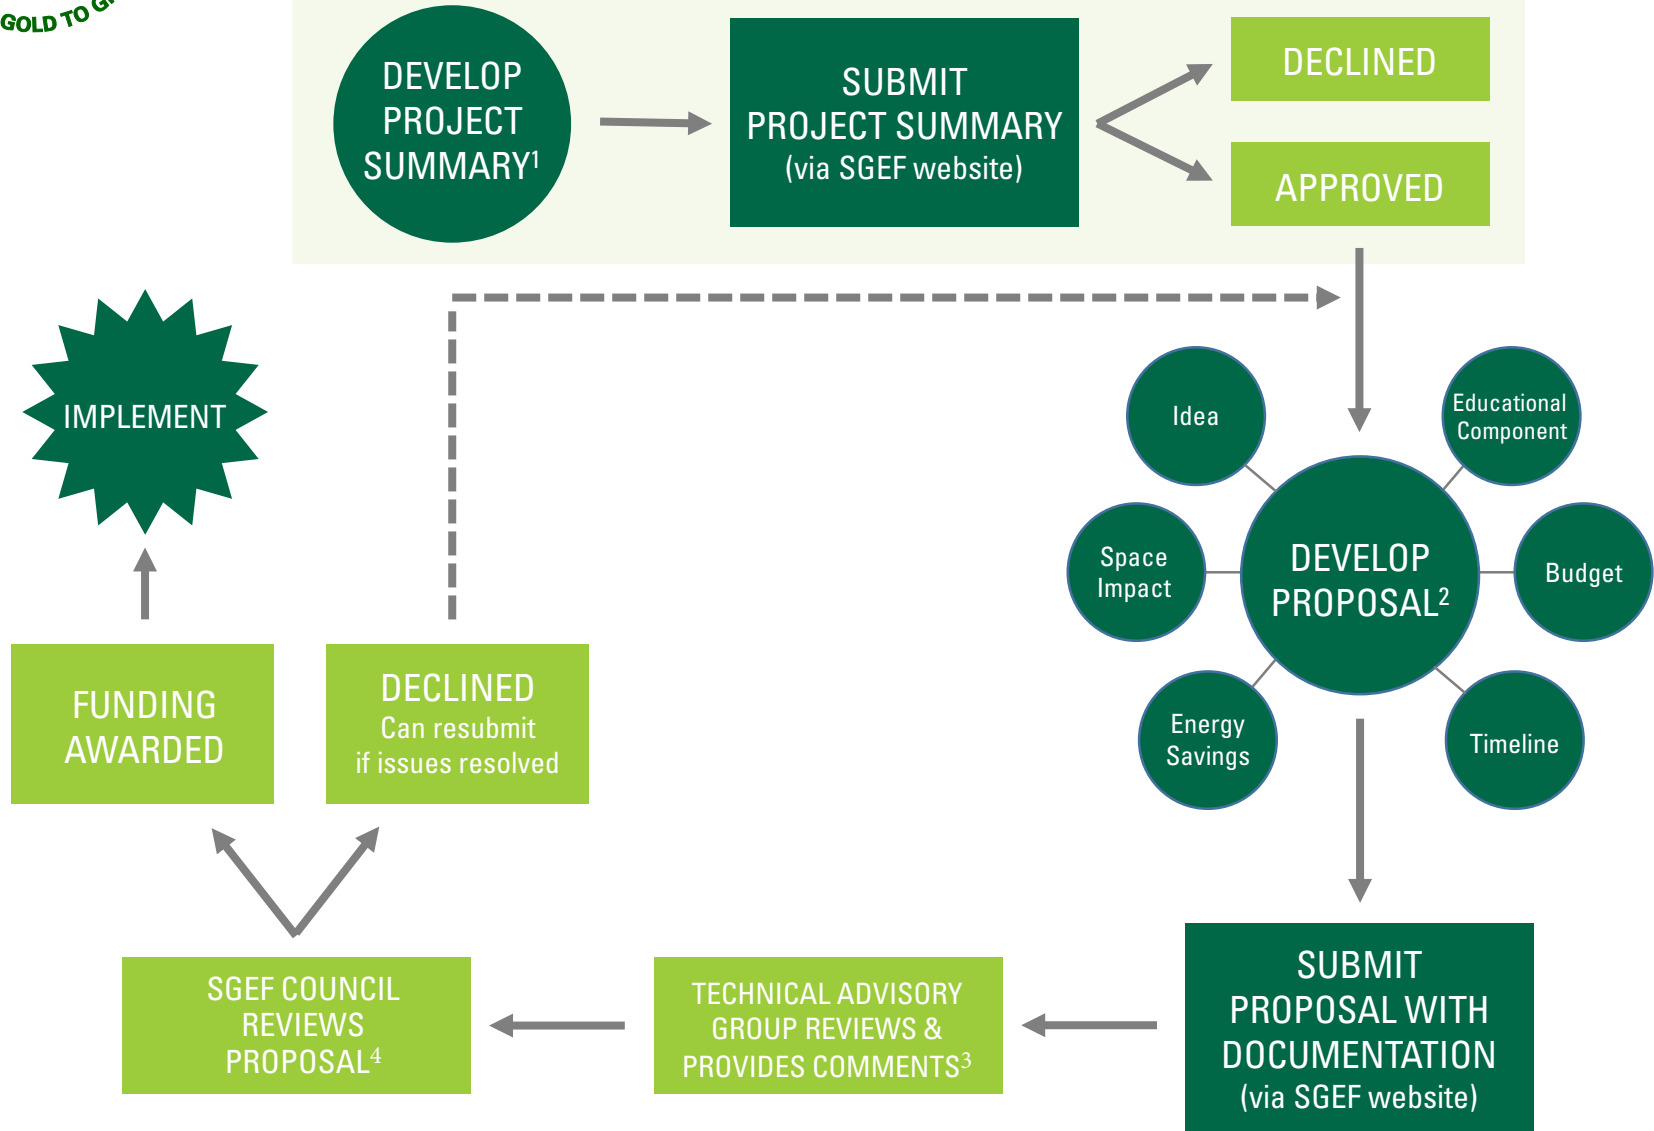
GOLD TO G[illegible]

DEVELOP PROJECT SUMMARY$^1$

SUBMIT PROJECT SUMMARY (via SGEF website)

DECLINED

APPROVED

IMPLEMENT

Idea

Educational Component

Space Impact

DEVELOP PROPOSAL$^2$

Budget

Energy Savings

Timeline

FUNDING AWARDED

DECLINED Can resubmit if issues resolved

SUBMIT PROPOSAL WITH DOCUMENTATION (via SGEF website)

TECHNICAL ADVISORY GROUP REVIEWS & PROVIDES COMMENTS$^3$

SGEF COUNCIL REVIEWS PROPOSAL$^4$